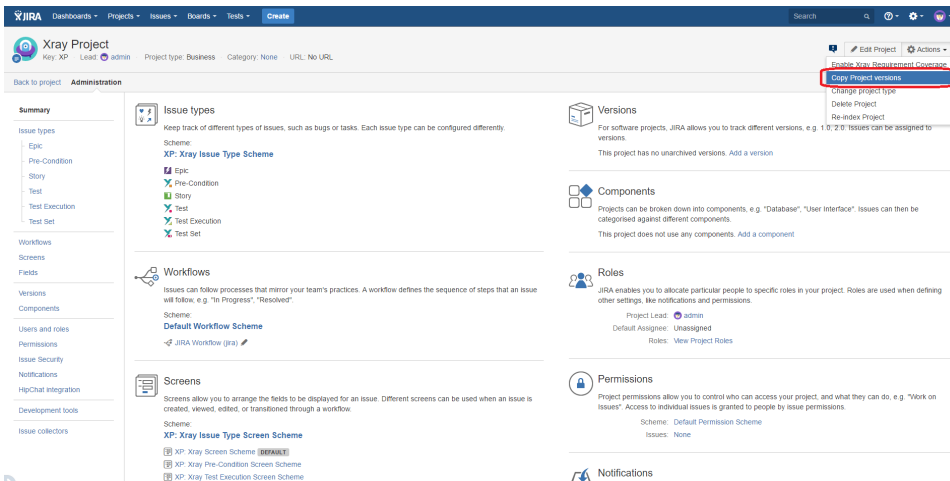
JIRA Dashboards Projects Issues Boards Tests Create

Search

Xray Project
Key: XP Lead: admin Project type: Business Category: None URL: No URL

Edit Project Actions

Enable Xray Requirement Coverage
Copy Project versions
Change project type
Delete Project
Re-index Project

Back to project Administration

Summary
Issue types
Epic
Pre-Condition
Story
Test
Test Execution
Test Set
Workflows
Screens
Fields
Versions
Components
Users and roles
Permissions
Issue Security
Notifications
HipChat integration
Development tools
Issue collectors

Issue types
Keep track of different types of issues, such as bugs or tasks. Each issue type can be configured differently.
Scheme:
XP: Xray Issue Type Scheme
Epic
Pre-Condition
Story
Test
Test Execution
Test Set

Workflows
Issues can follow processes that mirror your team's practices. A workflow defines the sequence of steps that an issue will follow, e.g. "In Progress", "Resolved".
Scheme:
Default Workflow Scheme
JIRA Workflow (jira)

Screens
Screens allow you to arrange the fields to be displayed for an issue. Different screens can be used when an issue is created, viewed, edited, or transitioned through a workflow.
Scheme:
XP: Xray Issue Type Screen Scheme
XP: Xray Screen Scheme DEFAULT
XP: Xray Pre-Condition Screen Scheme
XP: Xray Test Execution Screen Scheme

Versions
For software projects, JIRA allows you to track different versions, e.g. 1.0, 2.0. Issues can be assigned to versions.
This project has no unarchived versions. Add a version

Components
Projects can be broken down into components, e.g. "Database", "User Interface". Issues can then be categorised against different components.
This project does not use any components. Add a component

Roles
JIRA enables you to allocate particular people to specific roles in your project. Roles are used when defining other settings, like notifications and permissions.
Project Lead: admin
Default Assignee: Unassigned
Roles: View Project Roles

Permissions
Project permissions allow you to control who can access your project, and what they can do, e.g. "Work on Issues". Access to individual issues is granted to people by issue permissions.
Scheme: Default Permission Scheme
Issues: None

Notifications